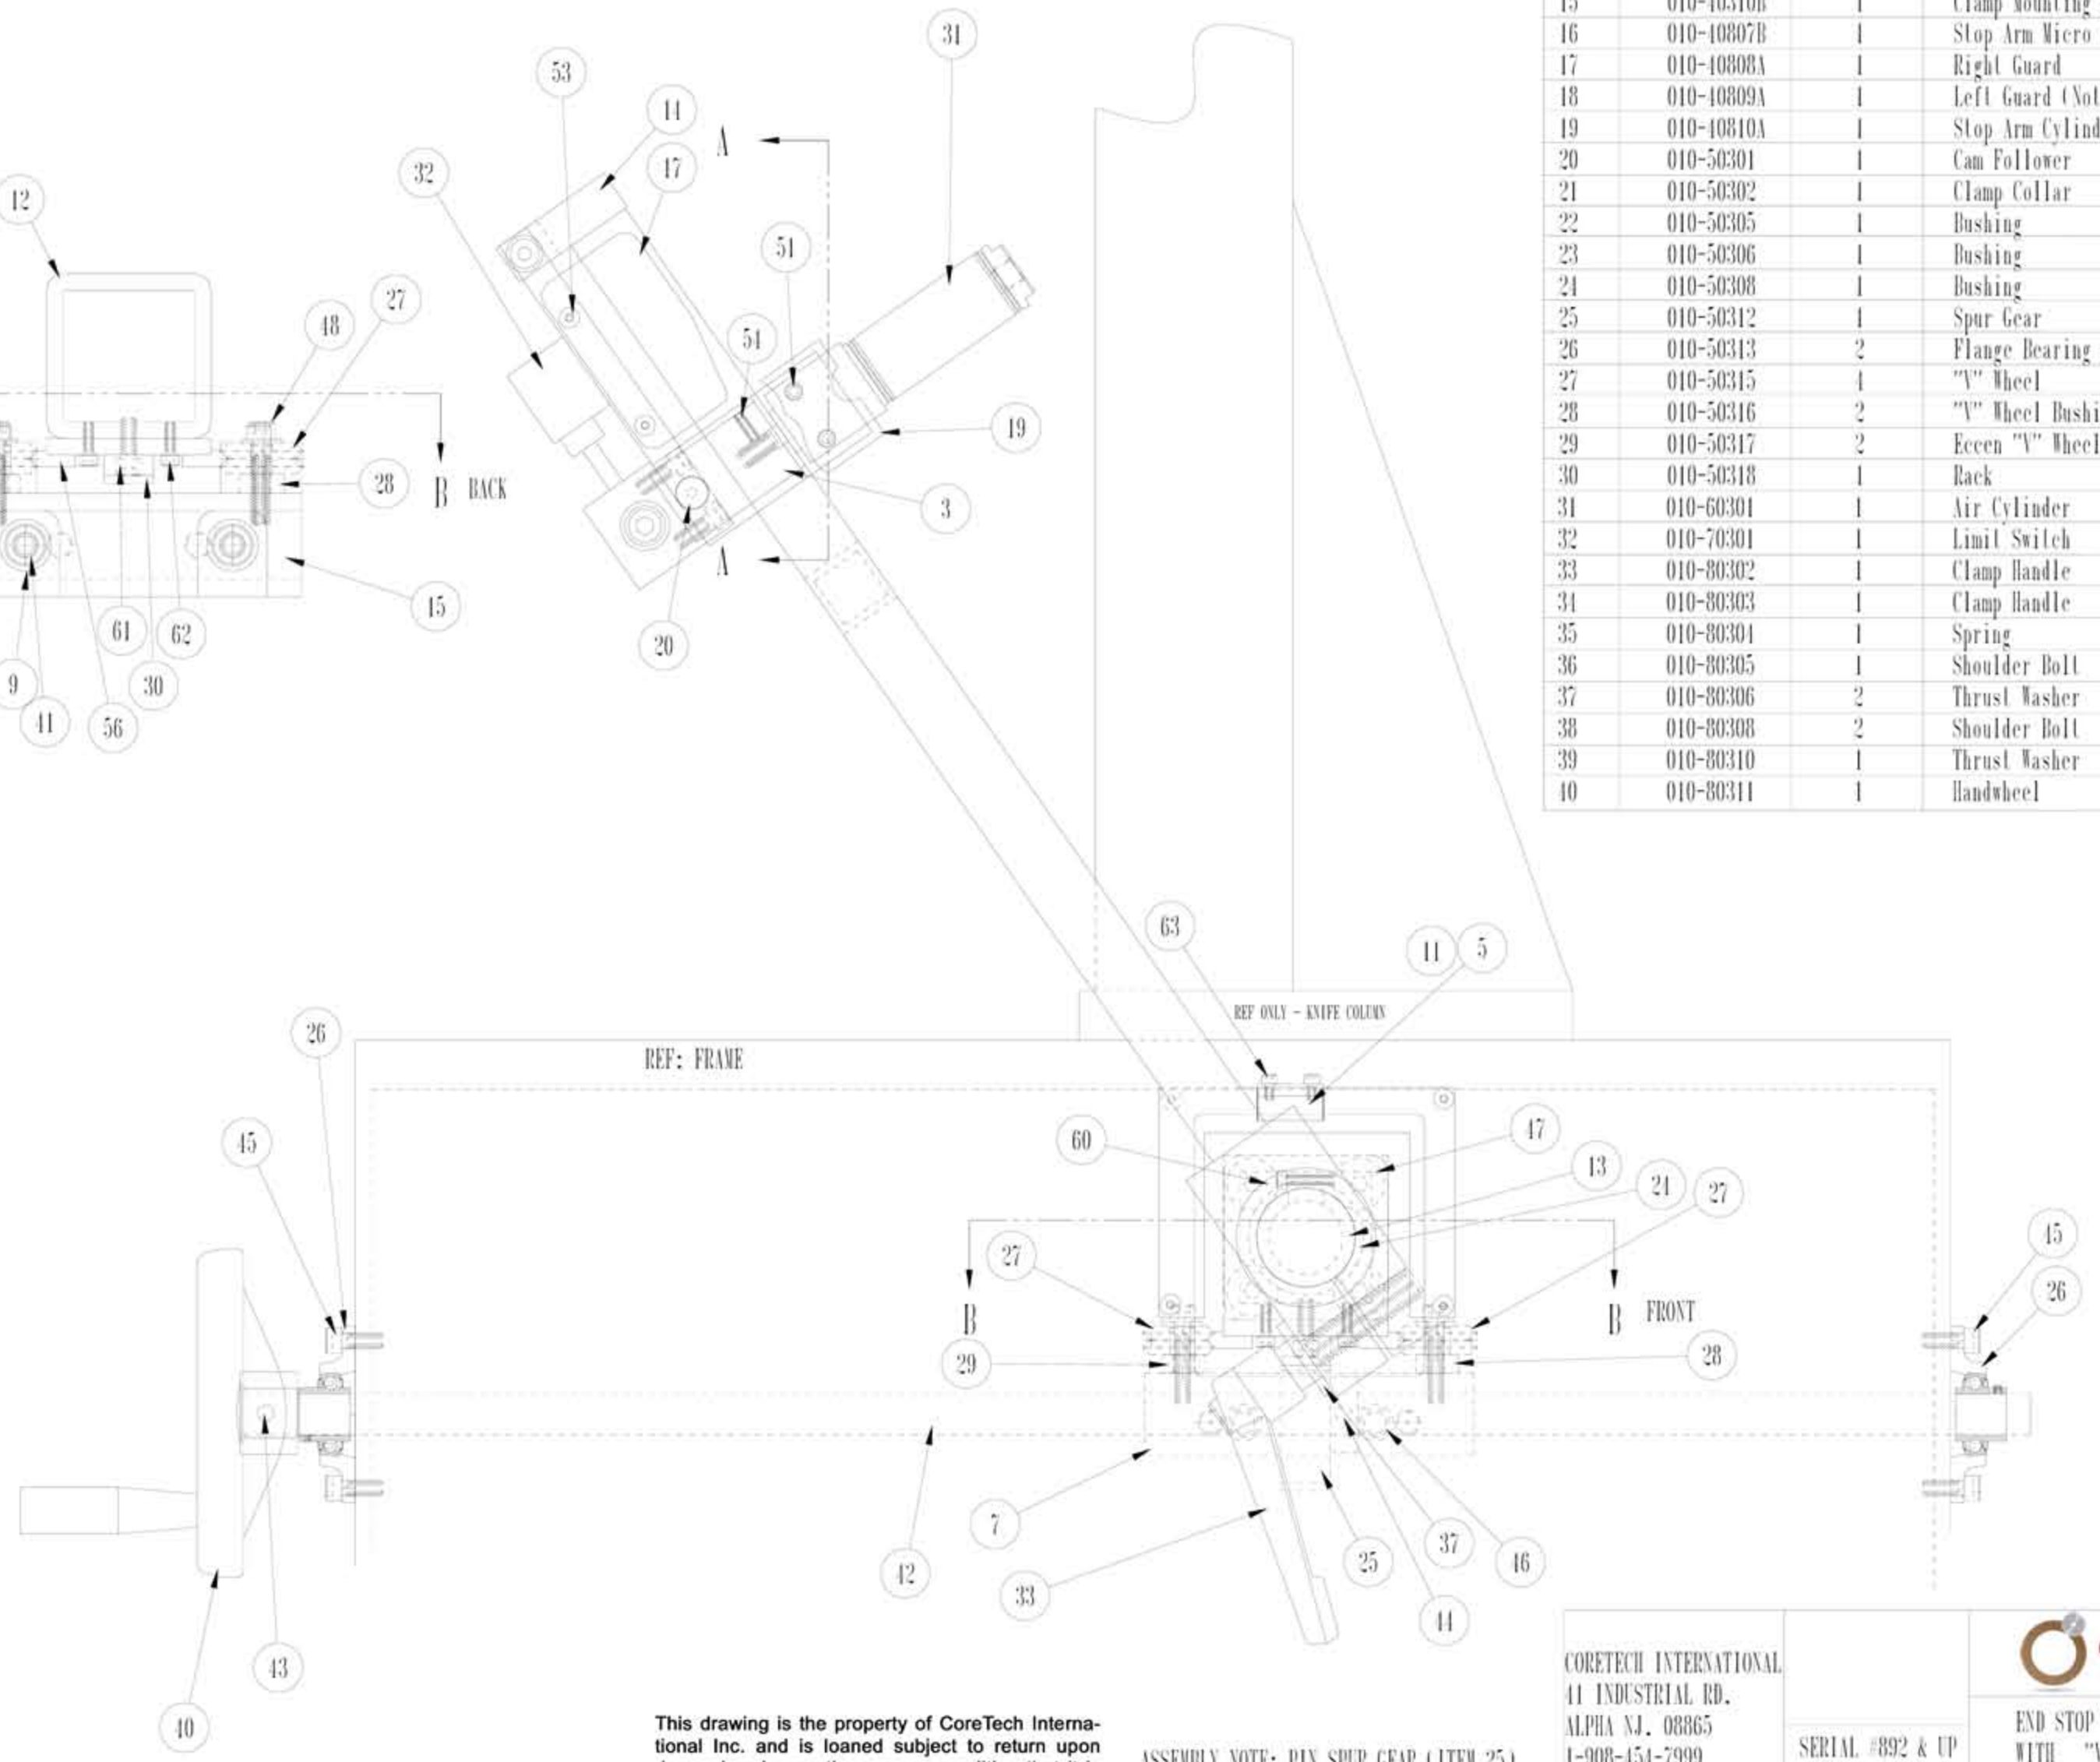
| 15 | 010-40810B | 1 | Clamp Mounting |
|---|---|---|---|
| 16 | 010-40807B | 1 | Stop Arm Micro |
| 17 | 010-40808A | 1 | Right Guard |
| 18 | 010-40809A | 1 | Left Guard (Not |
| 19 | 010-40810A | 1 | Stop Arm Cylind |
| 20 | 010-50301 | 1 | Cam Follower |
| 21 | 010-50302 | 1 | Clamp Collar |
| 22 | 010-50305 | 1 | Bushing |
| 23 | 010-50306 | 1 | Bushing |
| 24 | 010-50308 | 1 | Bushing |
| 25 | 010-50312 | 1 | Spur Gear |
| 26 | 010-50313 | 2 | Flange Bearing |
| 27 | 010-50315 | 4 | "V" Wheel |
| 28 | 010-50316 | 2 | "V" Wheel Bushi |
| 29 | 010-50317 | 2 | Eccen "V" Wheel |
| 30 | 010-50318 | 1 | Rack |
| 31 | 010-60301 | 1 | Air Cylinder |
| 32 | 010-70301 | 1 | Limit Switch |
| 33 | 010-80302 | 1 | Clamp Handle |
| 34 | 010-80303 | 1 | Clamp Handle |
| 35 | 010-80304 | 1 | Spring |
| 36 | 010-80305 | 1 | Shoulder Bolt |
| 37 | 010-80306 | 2 | Thrust Washer |
| 38 | 010-80308 | 2 | Shoulder Bolt |
| 39 | 010-80310 | 1 | Thrust Washer |
| 40 | 010-80311 | 1 | Handwheel |

31 53 14 17 32 12 A 51 54 48 27 19 28 B BACK 3 A 15 61 62 20 9 30 41 56

63 11 5 REF ONLY - KNIFE COLUMN 26 REF: FRAME 45 60 47 13 24 27 27 15 B B FRONT 26 29 28 7 42 33 25 37 46 44 40 43

This drawing is the property of CoreTech International Inc. and is loaned subject to return upon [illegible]

ASSEMBLY NOTE: PIN SPUR GEAR (ITEM 25)

CORETECH INTERNATIONAL
41 INDUSTRIAL RD.
ALPHA NJ. 08865
1-908-454-7999

SERIAL #892 & UP

END STOP
WITH "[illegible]